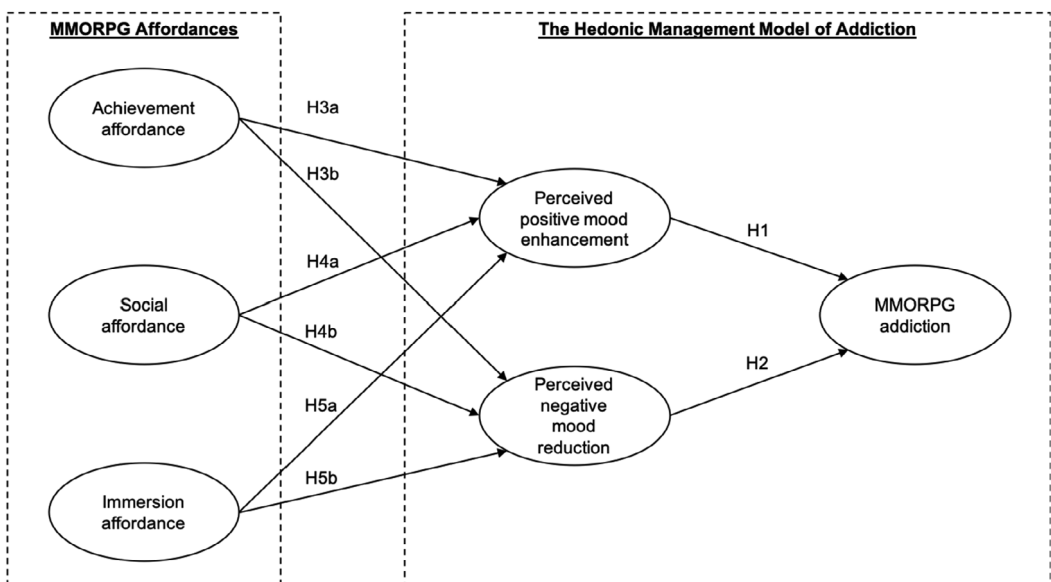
MMORPG Affordances

The Hedonic Management Model of Addiction

Achievement affordance

H3a

H3b

Perceived positive mood enhancement

H4a

H1

Social affordance

H4b

MMORPG addiction

H2

H5a

Perceived negative mood reduction

H5b

Immersion affordance